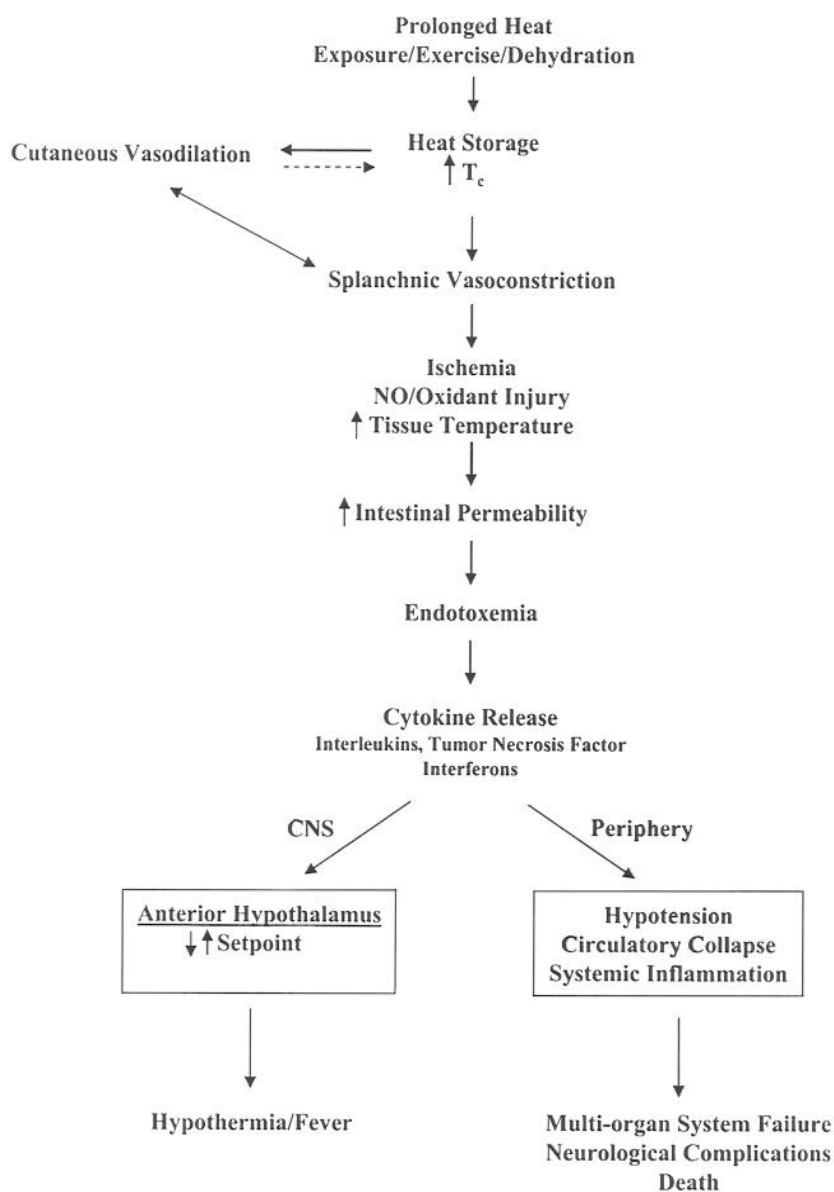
Prolonged Heat
Exposure/Exercise/Dehydration

Cutaneous Vasodilation

Heat Storage
$\uparrow T_c$

Splanchnic Vasoconstriction

Ischemia
NO/Oxidant Injury
$\uparrow$ Tissue Temperature

$\uparrow$ Intestinal Permeability

Endotoxemia

Cytokine Release
Interleukins, Tumor Necrosis Factor
Interferons

CNS

Periphery

Anterior Hypothalamus
$\downarrow\uparrow$ Setpoint

Hypotension
Circulatory Collapse
Systemic Inflammation

Hypothermia/Fever

Multi-organ System Failure
Neurological Complications
Death